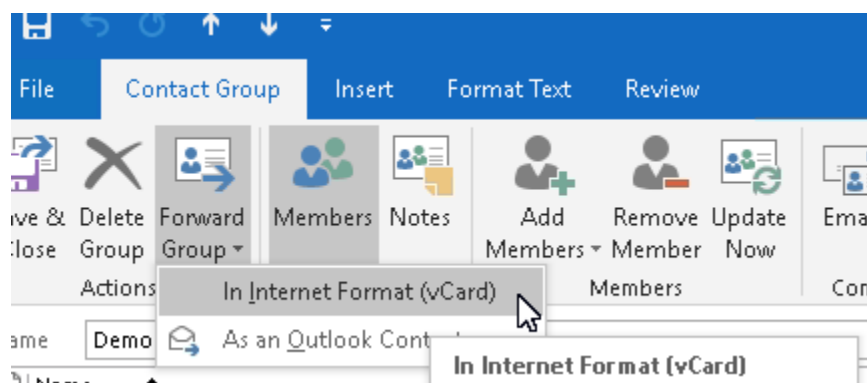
File Contact Group Insert Format Text Review

ave & Close
Delete Group
Forward Group
Actions
Members
Notes
Add Members
Remove Member
Update Now
Members
Ema
Co

In Internet Format (vCard)
As an Outlook Cont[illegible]
In Internet Format (vCard)

ame
Demo
Name